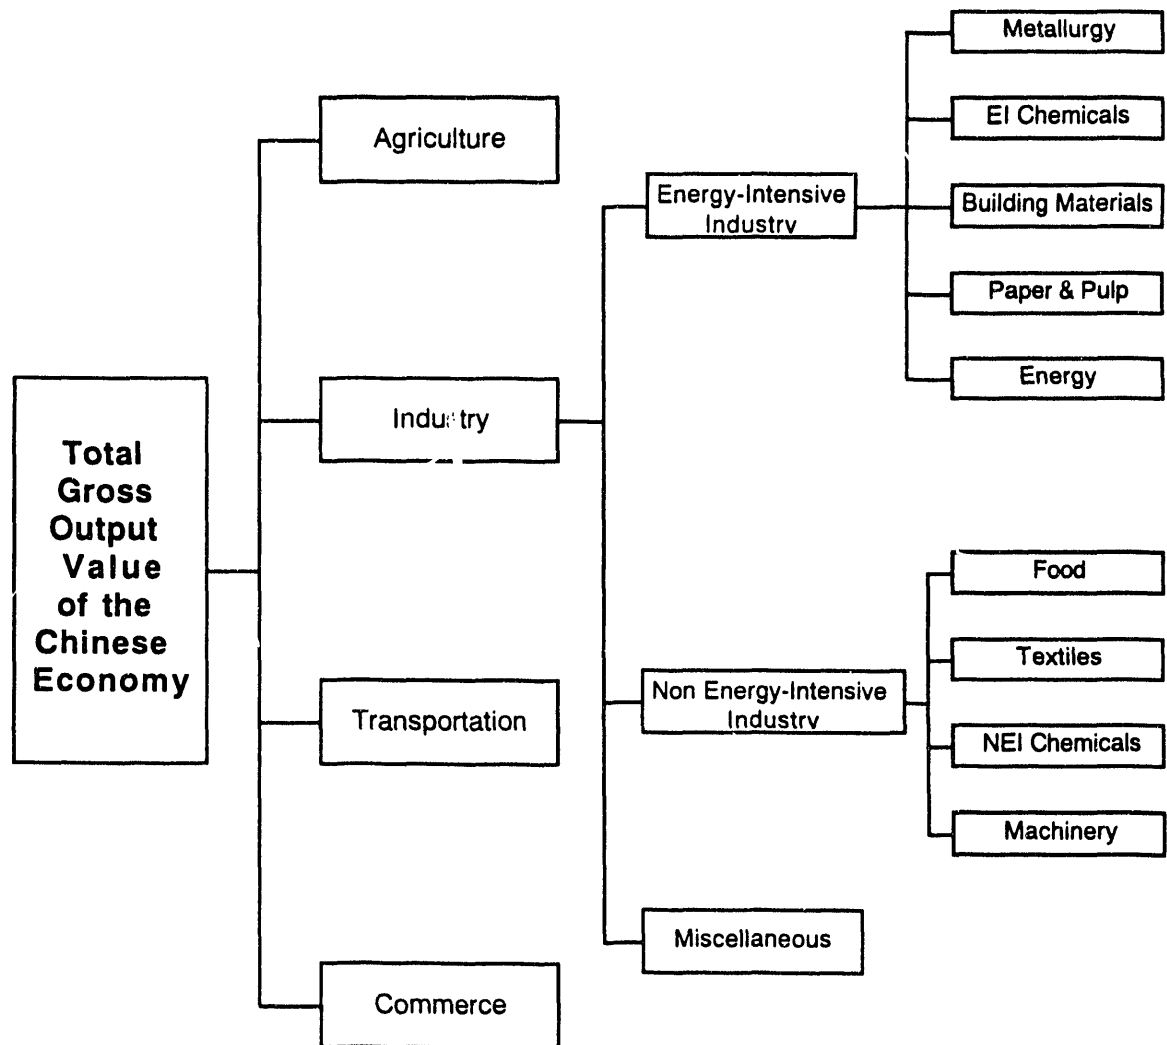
Total Gross Output Value of the Chinese Economy

Agriculture

Industry

Transportation

Commerce

Energy-Intensive Industry

Non Energy-Intensive Industry

Miscellaneous

Metallurgy

EI Chemicals

Building Materials

Paper & Pulp

Energy

Food

Textiles

NEI Chemicals

Machinery